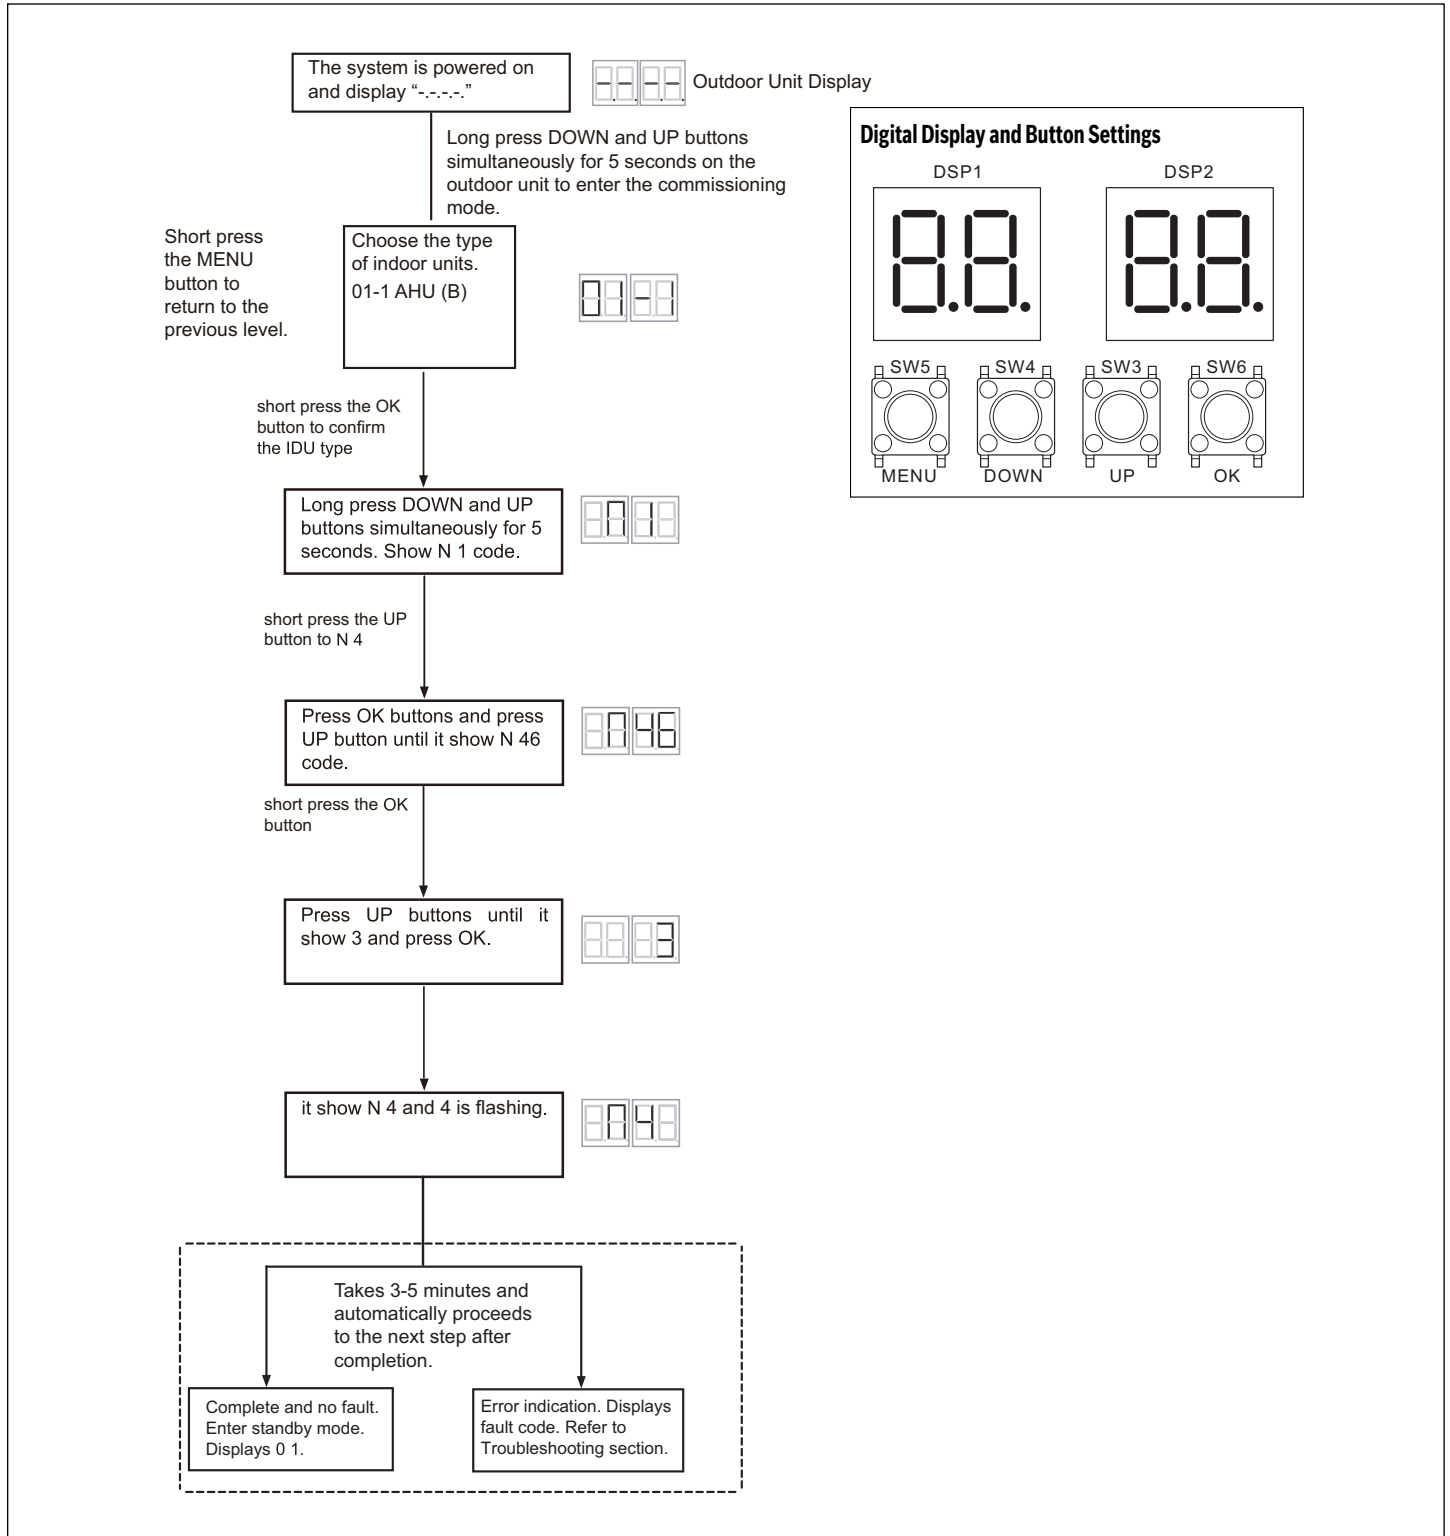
The system is powered on and display "-.-.-.-."

Outdoor Unit Display

Long press DOWN and UP buttons simultaneously for 5 seconds on the outdoor unit to enter the commissioning mode.

Short press the MENU button to return to the previous level.

Choose the type of indoor units.
01-1 AHU (B)

01-1

short press the OK button to confirm the IDU type

Long press DOWN and UP buttons simultaneously for 5 seconds. Show N 1 code.

n1

short press the UP button to N 4

Press OK buttons and press UP button until it show N 46 code.

n46

short press the OK button

Press UP buttons until it show 3 and press OK.

3

it show N 4 and 4 is flashing.

n4

Takes 3-5 minutes and automatically proceeds to the next step after completion.

Complete and no fault. Enter standby mode. Displays 0 1.

Error indication. Displays fault code. Refer to Troubleshooting section.

Digital Display and Button Settings

DSP1

DSP2

SW5
MENU

SW4
DOWN

SW3
UP

SW6
OK